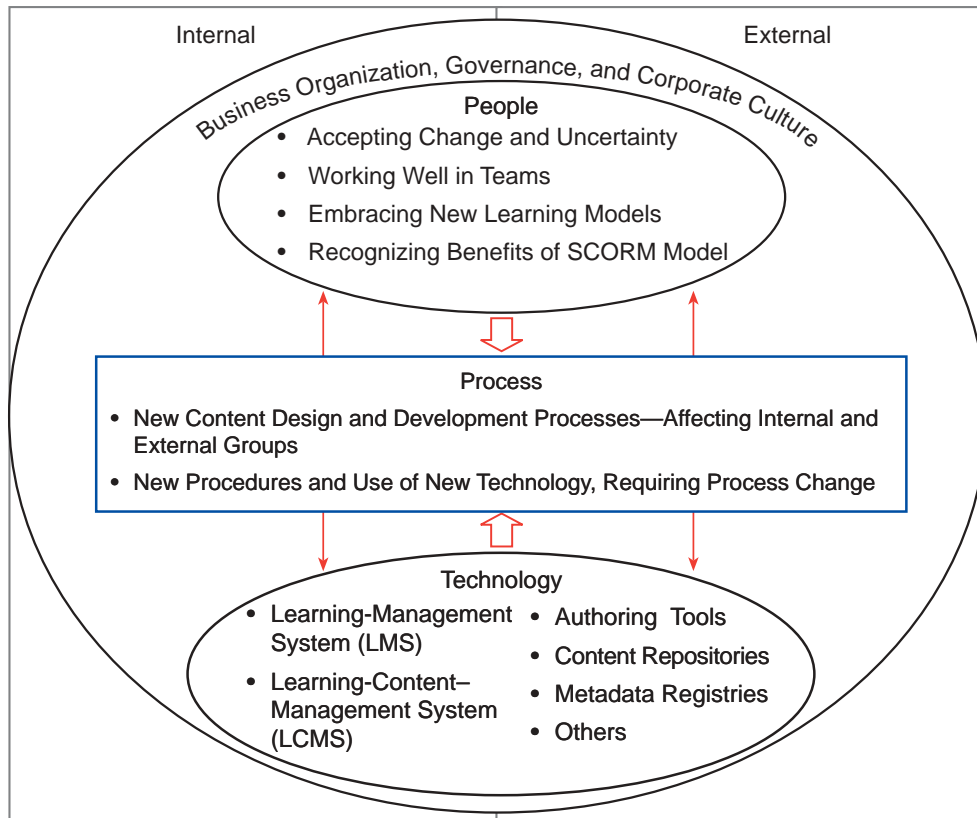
Internal

External

Business Organization, Governance, and Corporate Culture

People

- Accepting Change and Uncertainty
- Working Well in Teams
- Embracing New Learning Models
- Recognizing Benefits of SCORM Model

Process

- New Content Design and Development Processes—Affecting Internal and External Groups
- New Procedures and Use of New Technology, Requiring Process Change

Technology

- Learning-Management System (LMS)
- Learning-Content–Management System (LCMS)
- Authoring Tools
- Content Repositories
- Metadata Registries
- Others